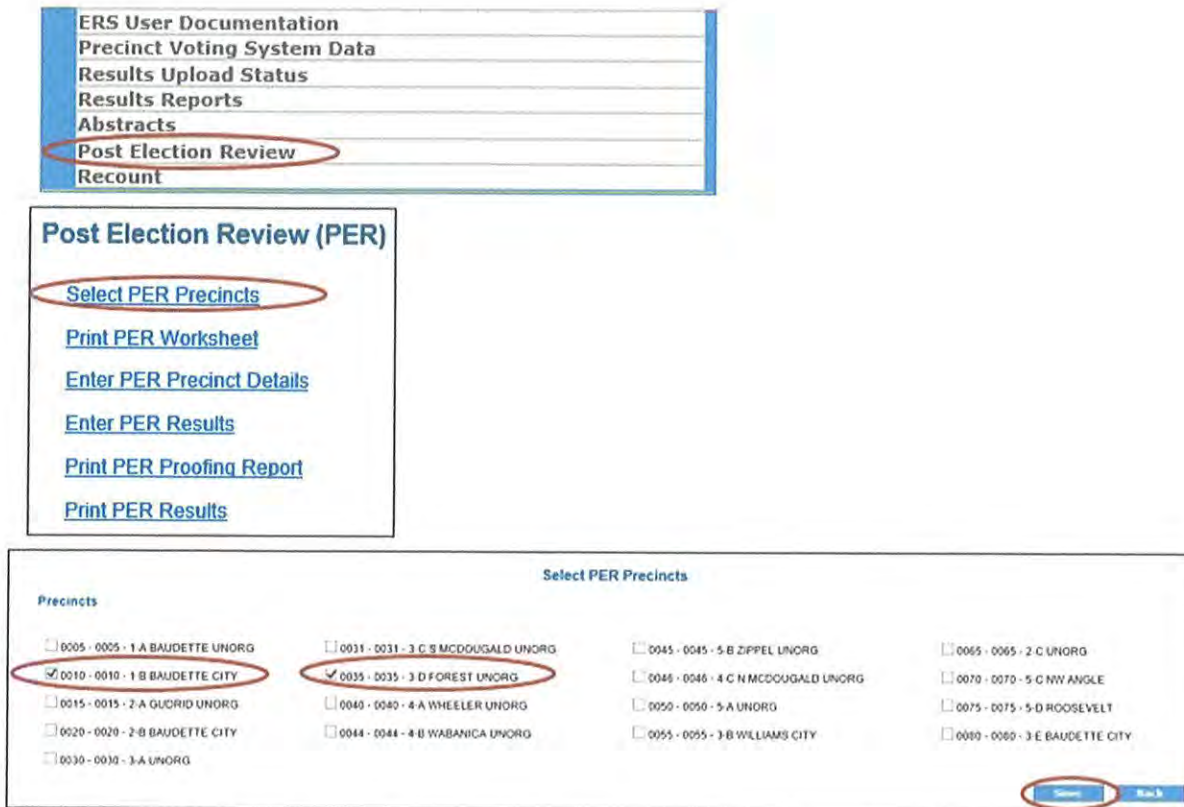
ERS User Documentation
Precinct Voting System Data
Results Upload Status
Results Reports
Abstracts
Post Election Review
Recount

Post Election Review (PER)

Select PER Precincts

Print PER Worksheet

Enter PER Precinct Details

Enter PER Results

Print PER Proofing Report

Print PER Results

Select PER Precincts

Precincts

0005 - 0005 - 1-A BAUDETTE UNORG
0010 - 0010 - 1-B BAUDETTE CITY
0015 - 0015 - 2-A GUDRID UNORG
0020 - 0020 - 2-B BAUDETTE CITY
0030 - 0030 - 3-A UNORG

0031 - 0031 - 3-C S MCDOUGALD UNORG
0035 - 0035 - 3-D FOREST UNORG
0040 - 0040 - 4-A WHEELER UNORG
0044 - 0044 - 4-B WABANICA UNORG

0045 - 0045 - 5-B ZIPPEL UNORG
0046 - 0046 - 4-C N MCDOUGALD UNORG
0050 - 0050 - 5-A UNORG
0055 - 0055 - 3-B WILLIAMS CITY

0065 - 0065 - 2-C UNORG
0070 - 0070 - 5-C NW ANGLE
0075 - 0075 - 5-D ROOSEVELT
0080 - 0080 - 3-E BAUDETTE CITY

Save Back